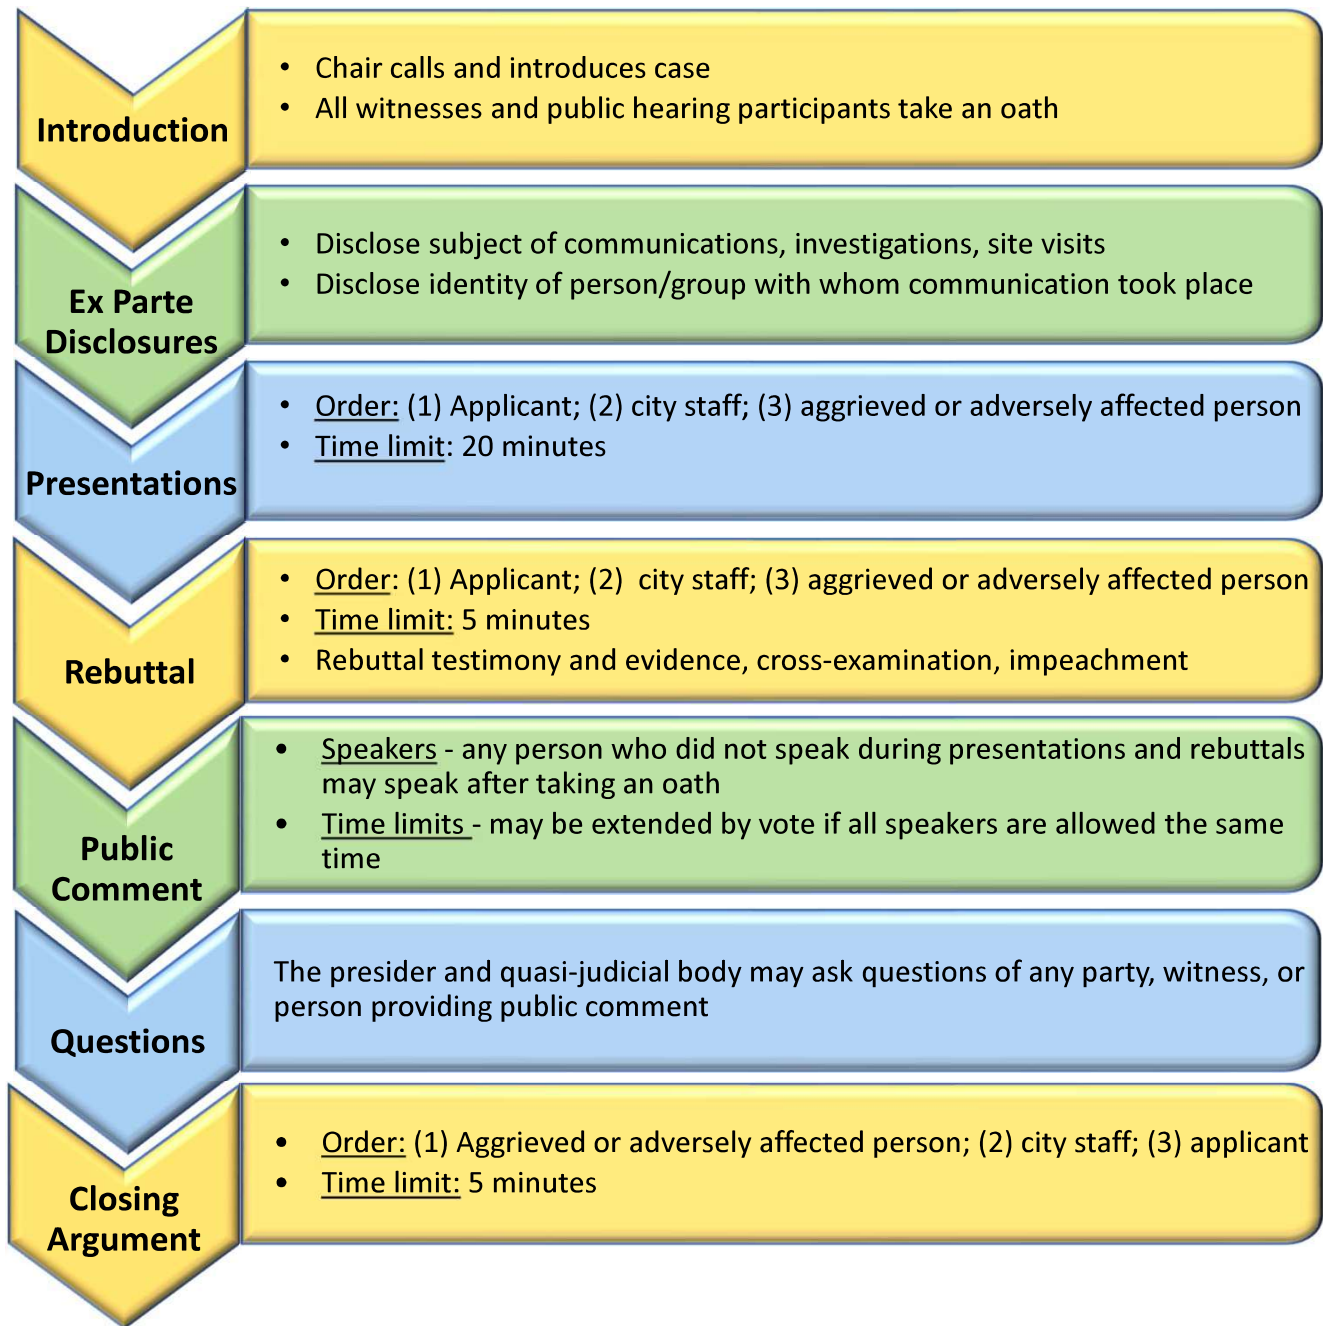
Introduction

- Chair calls and introduces case
- All witnesses and public hearing participants take an oath

Ex Parte Disclosures

- Disclose subject of communications, investigations, site visits
- Disclose identity of person/group with whom communication took place

Presentations

- Order: (1) Applicant; (2) city staff; (3) aggrieved or adversely affected person
- Time limit: 20 minutes

Rebuttal

- Order: (1) Applicant; (2) city staff; (3) aggrieved or adversely affected person
- Time limit: 5 minutes
- Rebuttal testimony and evidence, cross-examination, impeachment

Public Comment

- Speakers - any person who did not speak during presentations and rebuttals may speak after taking an oath
- Time limits - may be extended by vote if all speakers are allowed the same time

Questions

The presider and quasi-judicial body may ask questions of any party, witness, or person providing public comment

Closing Argument

- Order: (1) Aggrieved or adversely affected person; (2) city staff; (3) applicant
- Time limit: 5 minutes